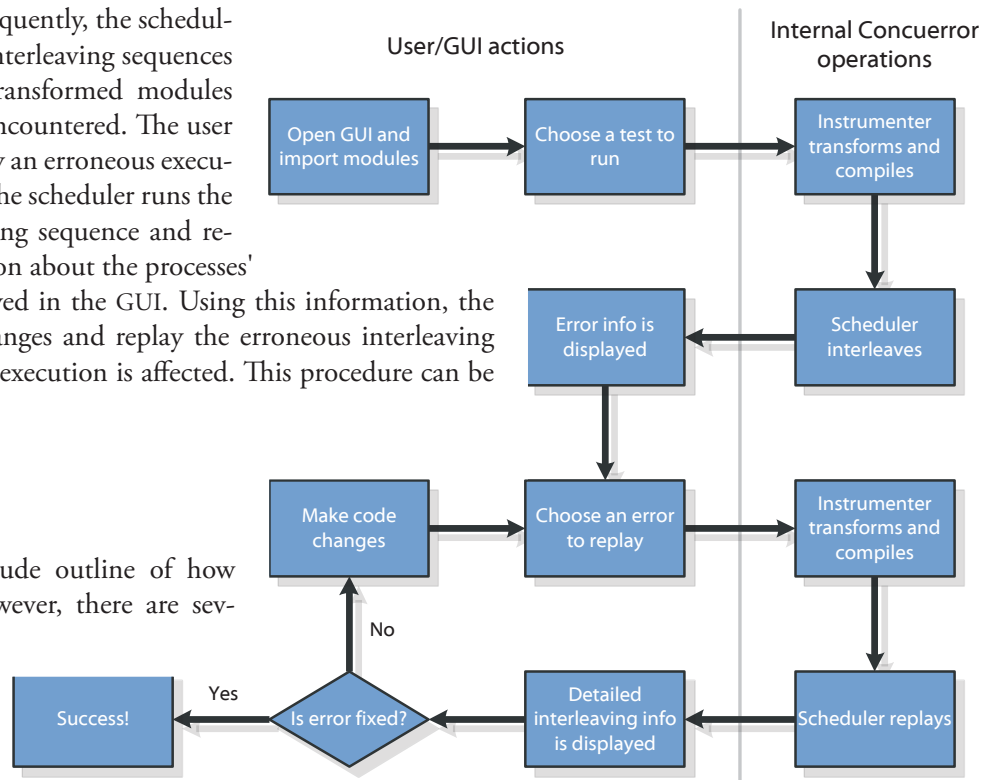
quently, the schedulnterleaving sequences ransformed modules ncountered. The user y an erroneous execuhe scheduler runs the ng sequence and reon about the processes' ved in the GUI. Using this information, the nges and replay the erroneous interleaving execution is affected. This procedure can be

ude outline of how wever, there are sev-

User/GUI actions

Internal Concuerror operations

Open GUI and import modules

Choose a test to run

Instrumenter transforms and compiles

Error info is displayed

Scheduler interleaves

Make code changes

Choose an error to replay

Instrumenter transforms and compiles

No

Yes

Success!

Is error fixed?

Detailed interleaving info is displayed

Scheduler replays